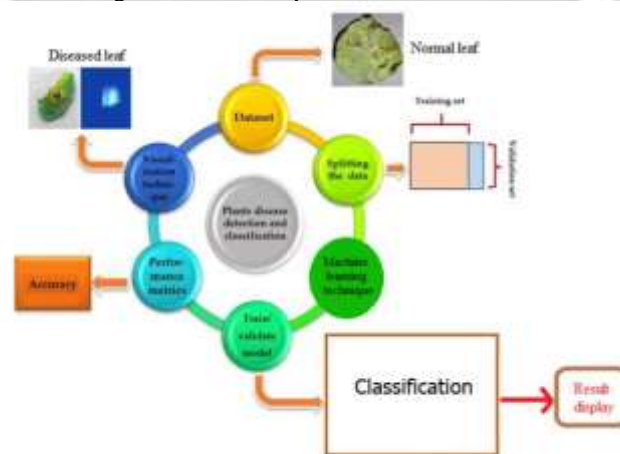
Diseased leaf

Normal leaf

Dataset

Training set

Validation set

Splitting the data

Visualization techniques

Plants disease detection and classification

Machine learning techniques

Accuracy

Performance metrics

Train/validate model

Classification

Result display